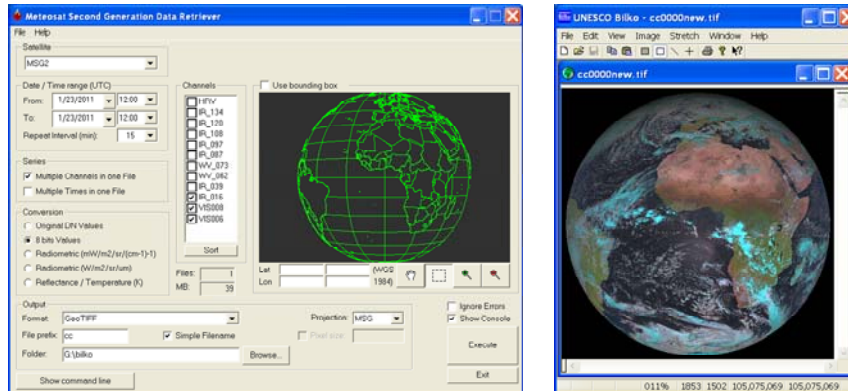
Meteosat Second Generation Data Retriever
File Help
Satellite
MSG2
Date / Time range (UTC)
From: 1/23/2011 12:00
To: 1/23/2011 12:00
Repeat Interval (min): 15
Series
Multiple Channels in one File
Multiple Times in one File
Conversion
Original LN Values
8 bits Values
Radiometric (mW/m2/sr/(cm-1)-1)
Radiometric (W/m2/sr/um)
Reflectance / Temperature (K)
Channels
HRV
IR_134
IR_120
IR_108
IR_097
IR_087
WV_073
WV_062
IR_039
IR_016
VIS008
VIS006
Sort
Files: 1
MB: 39
Use bounding box
Lat
Lon
(WGS 1984)
Output
Format: GeoTIFF
File prefix: cc
Simple Filename
Folder: G:\bilko
Browse...
Projection: MSG
Pixel size
Ignore Errors
Show Console
Execute
Exit
Show command line

UNESCO Bilko - cc0000new.tif
File Edit View Image Stretch Window Help
cc0000new.tif
011% 1853 1502 105,075,069 105,075,069